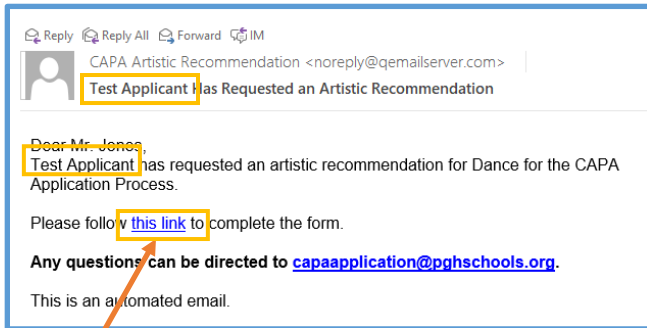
Reply Reply All Forward IM

CAPA Artistic Recommendation <noreply@qemailserver.com>

Test Applicant Has Requested an Artistic Recommendation

Dear Mr. Jones,
Test Applicant has requested an artistic recommendation for Dance for the CAPA Application Process.

Please follow this link to complete the form.

**Any questions can be directed to capaapplication@pghschools.org.**

This is an automated email.